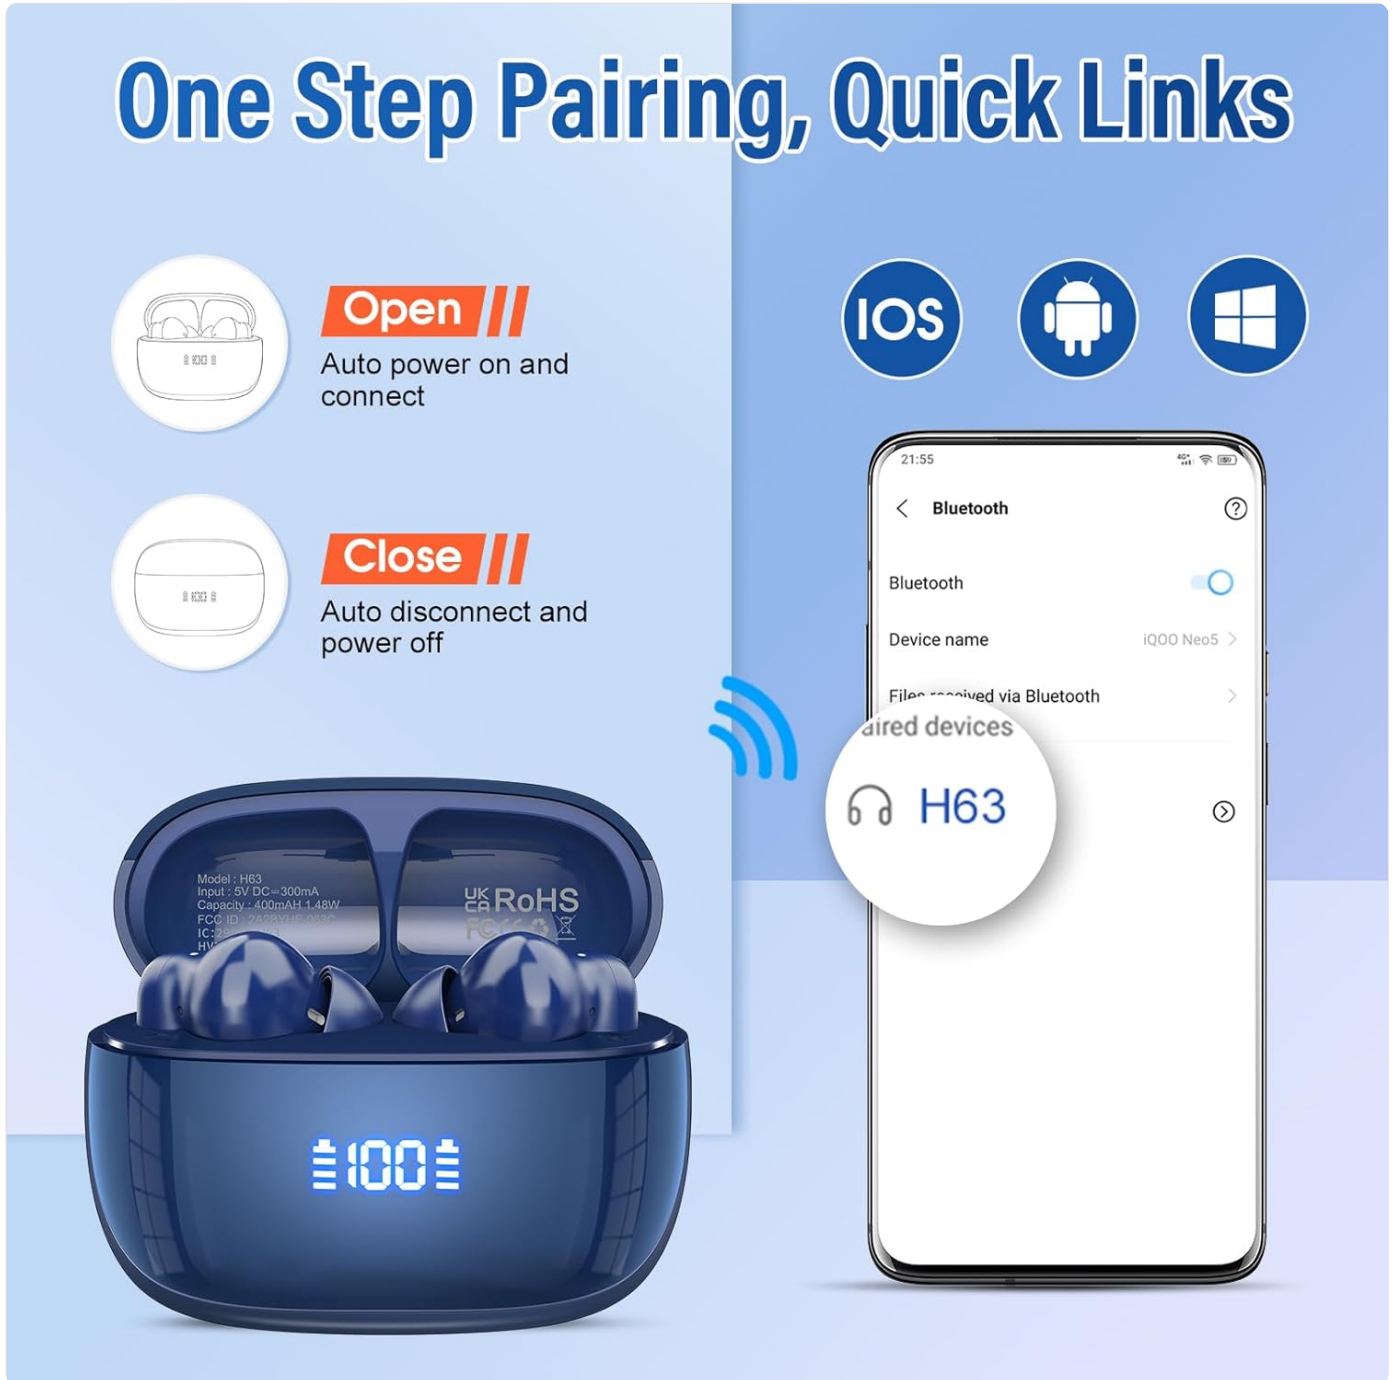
One Step Pairing, Quick Links

100

Open

Auto power on and connect

100

Close

Auto disconnect and power off

IOS

21:55

Bluetooth

Bluetooth

Device name iQOO Neo5

Files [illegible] via Bluetooth

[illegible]aired devices

H63

Model : H63
Input : 5V DC⎓300mA
Capacity : 400mAH 1.48W
FCC ID : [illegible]
IC:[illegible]
HV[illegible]

UK CA RoHS
FC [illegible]

100